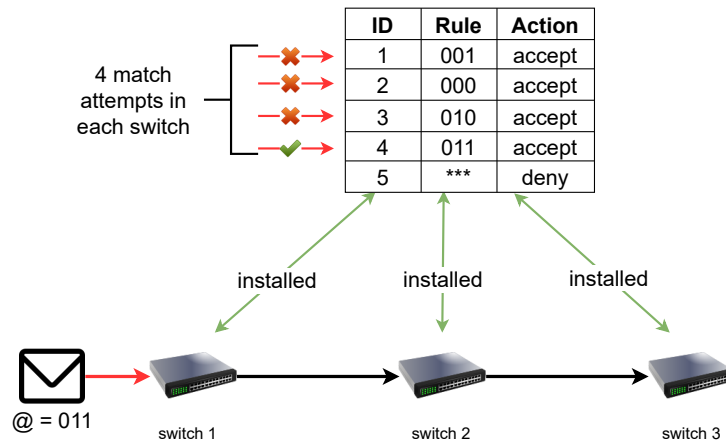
| ID | Rule | Action |
|---|---|---|
| 1 | 001 | accept |
| 2 | 000 | accept |
| 3 | 010 | accept |
| 4 | 011 | accept |
| 5 | *** | deny |

4 match attempts in each switch

installed

installed

installed

@ = 011

switch 1

switch 2

switch 3